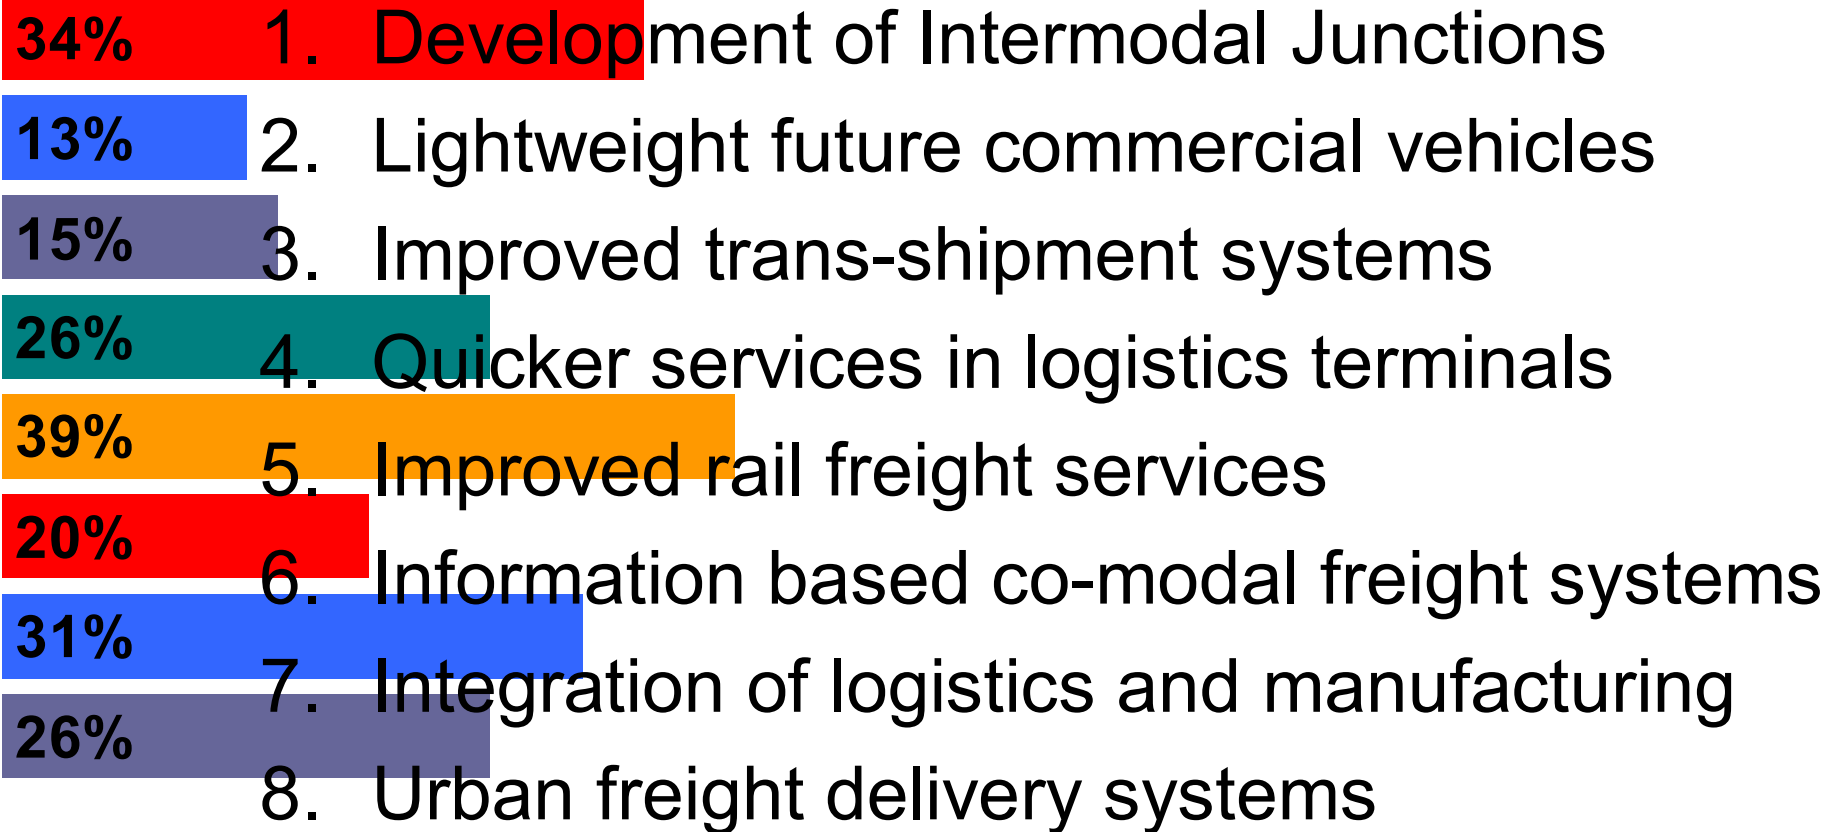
34%
1. Development of Intermodal Junctions
13%
2. Lightweight future commercial vehicles
15%
3. Improved trans-shipment systems
26%
4. Quicker services in logistics terminals
39%
5. Improved rail freight services
20%
6. Information based co-modal freight systems
31%
7. Integration of logistics and manufacturing
26%
8. Urban freight delivery systems